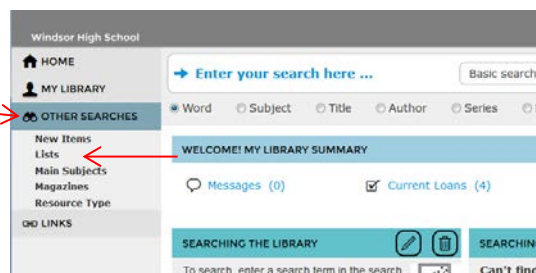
Windsor High School

HOME
MY LIBRARY
OTHER SEARCHES
New Items
Lists
Main Subjects
Magazines
Resource Type
LINKS

Enter your search here ...
Basic search

Word
Subject
Title
Author
Series

WELCOME! MY LIBRARY SUMMARY

Messages (0)
Current Loans (4)

SEARCHING THE LIBRARY
To search, enter a search term in the search

SEARCHI
Can't fin